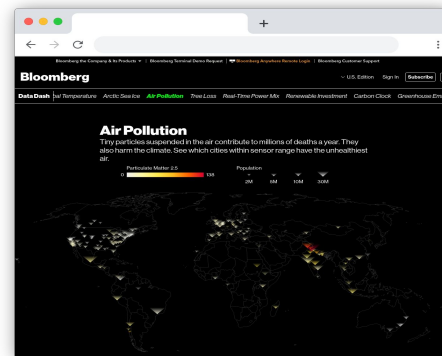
+

Bloomberg the Company & Its Products ▾ | Bloomberg Terminal Demo Request | Bloomberg Anywhere Remote Login | Bloomberg Customer Support

Bloomberg

U.S. Edition Sign In Subscribe

Data Dash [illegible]al Temperature Arctic Sea Ice Air Pollution Tree Loss Real-Time Power Mix Renewable Investment Carbon Clock Greenhouse Em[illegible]

Air Pollution

Tiny particles suspended in the air contribute to millions of deaths a year. They also harm the climate. See which cities within sensor range have the unhealthiest air.

Particulate Matter 2.5
0 138

Population
2M 5M 10M 30M